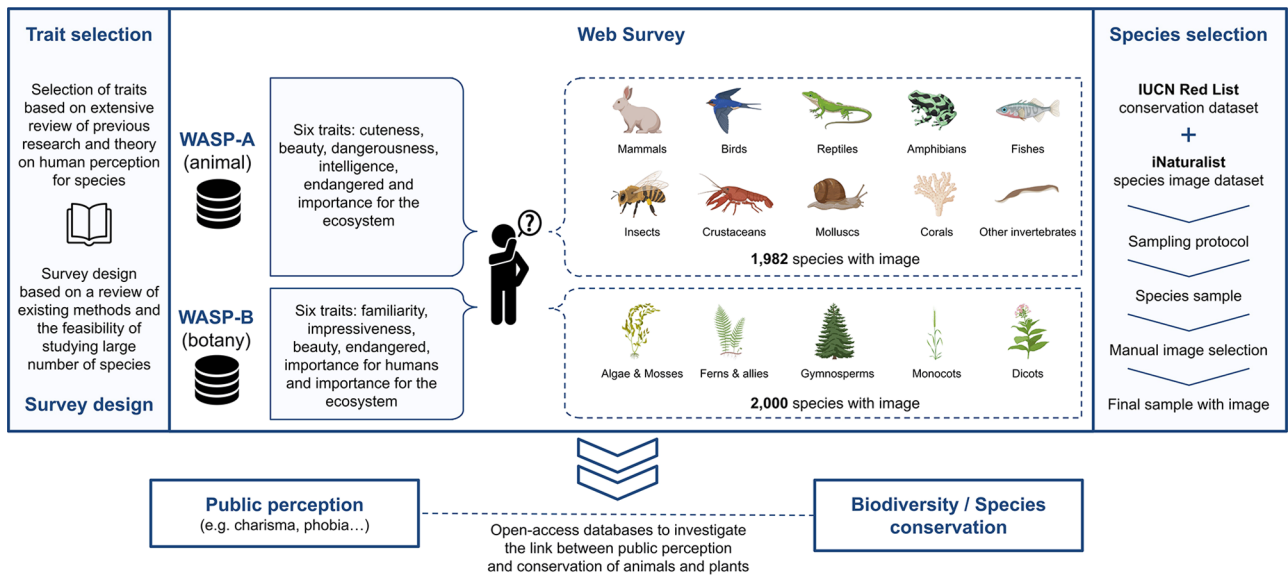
Trait selection

Selection of traits based on extensive review of previous research and theory on human perception for species

Survey design based on a review of existing methods and the feasibility of studying large number of species

Survey design

Web Survey

WASP-A (animal)

Six traits: cuteness, beauty, dangerousness, intelligence, endangered and importance for the ecosystem

Mammals
Birds
Reptiles
Amphibians
Fishes
Insects
Crustaceans
Molluscs
Corals
Other invertebrates

**1,982** species with image

WASP-B (botany)

Six traits: familiarity, impressiveness, beauty, endangered, importance for humans and importance for the ecosystem

Algae & Mosses
Ferns & allies
Gymnosperms
Monocots
Dicots

**2,000** species with image

Species selection

IUCN Red List conservation dataset

+

iNaturalist species image dataset

Sampling protocol

Species sample

Manual image selection

Final sample with image

Public perception
(e.g. charisma, phobia…)

Open-access databases to investigate the link between public perception and conservation of animals and plants

Biodiversity / Species conservation